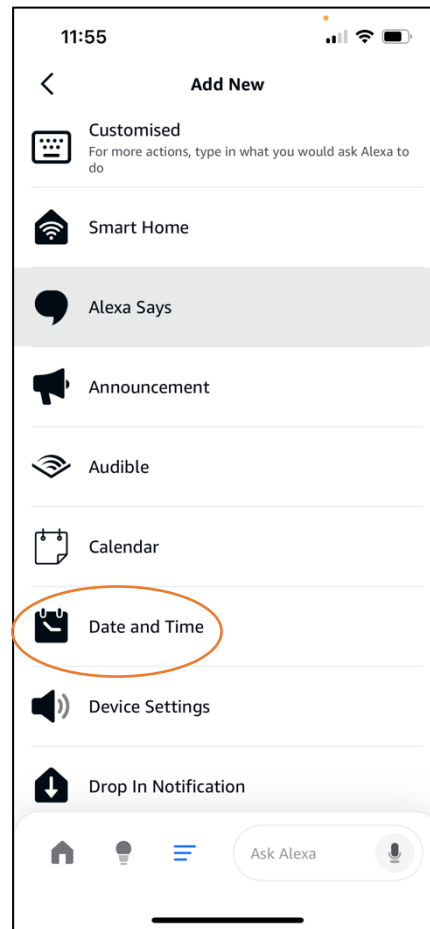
11:55

Add New

Customised
For more actions, type in what you would ask Alexa to do

Smart Home

Alexa Says

Announcement

Audible

Calendar

Date and Time

Device Settings

Drop In Notification

Ask Alexa